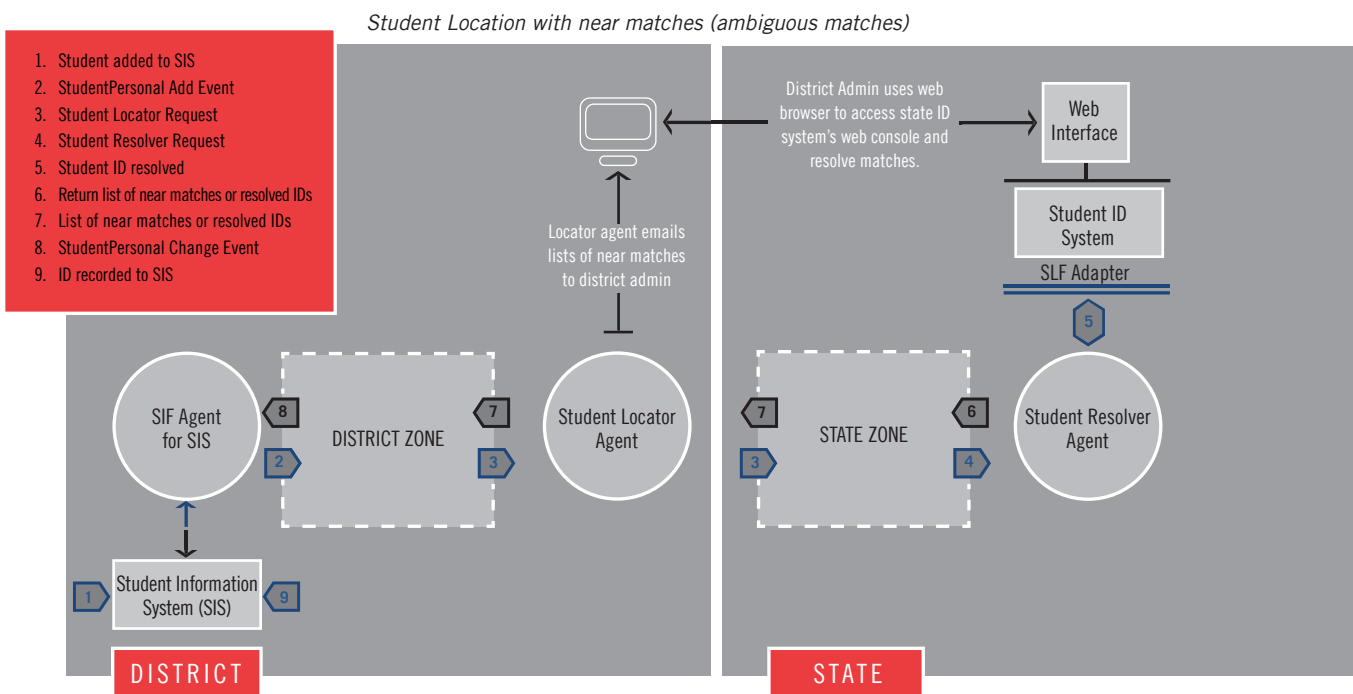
Student Location with near matches (ambiguous matches)

1. Student added to SIS
2. StudentPersonal Add Event
3. Student Locator Request
4. Student Resolver Request
5. Student ID resolved
6. Return list of near matches or resolved IDs
7. List of near matches or resolved IDs
8. StudentPersonal Change Event
9. ID recorded to SIS

District Admin uses web browser to access state ID system's web console and resolve matches.

Web Interface

Student ID System

SLF Adapter

Locator agent emails lists of near matches to district admin

5

SIF Agent for SIS

8

2

DISTRICT ZONE

7

3

Student Locator Agent

7

3

STATE ZONE

6

4

Student Resolver Agent

1

Student Information System (SIS)

9

DISTRICT

STATE